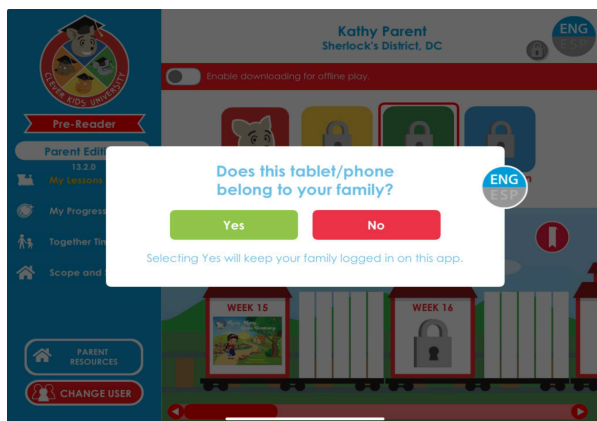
CLEVER KIDS UNIVERSITY

Pre-Reader

Parent Edi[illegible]

13.2.0

My Lessons

My Progress

Together Ti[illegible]

Scope and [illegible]

PARENT RESOURCES

CHANGE USER

Kathy Parent
Sherlock's District, DC

ENG
ESP

Enable downloading for offline play.

Does this tablet/phone belong to your family?

ENG
ESP

Yes

No

Selecting Yes will keep your family logged in on this app.

WEEK 15

WEEK 16